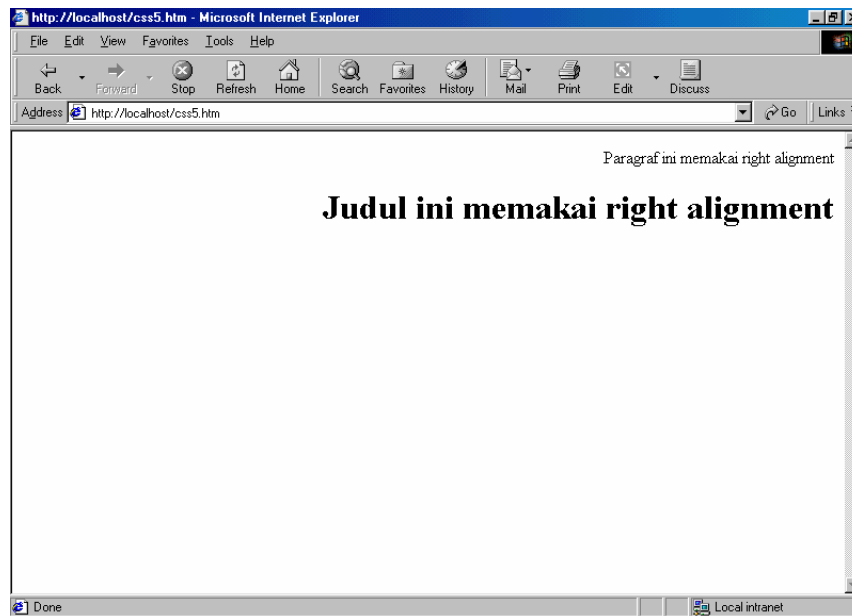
http://localhost/css5.htm - Microsoft Internet Explorer

File Edit View Favorites Tools Help

Back Forward Stop Refresh Home Search Favorites History Mail Print Edit Discuss

Address http://localhost/css5.htm Go Links

Paragraf ini memakai right alignment

# Judul ini memakai right alignment

Done Local intranet